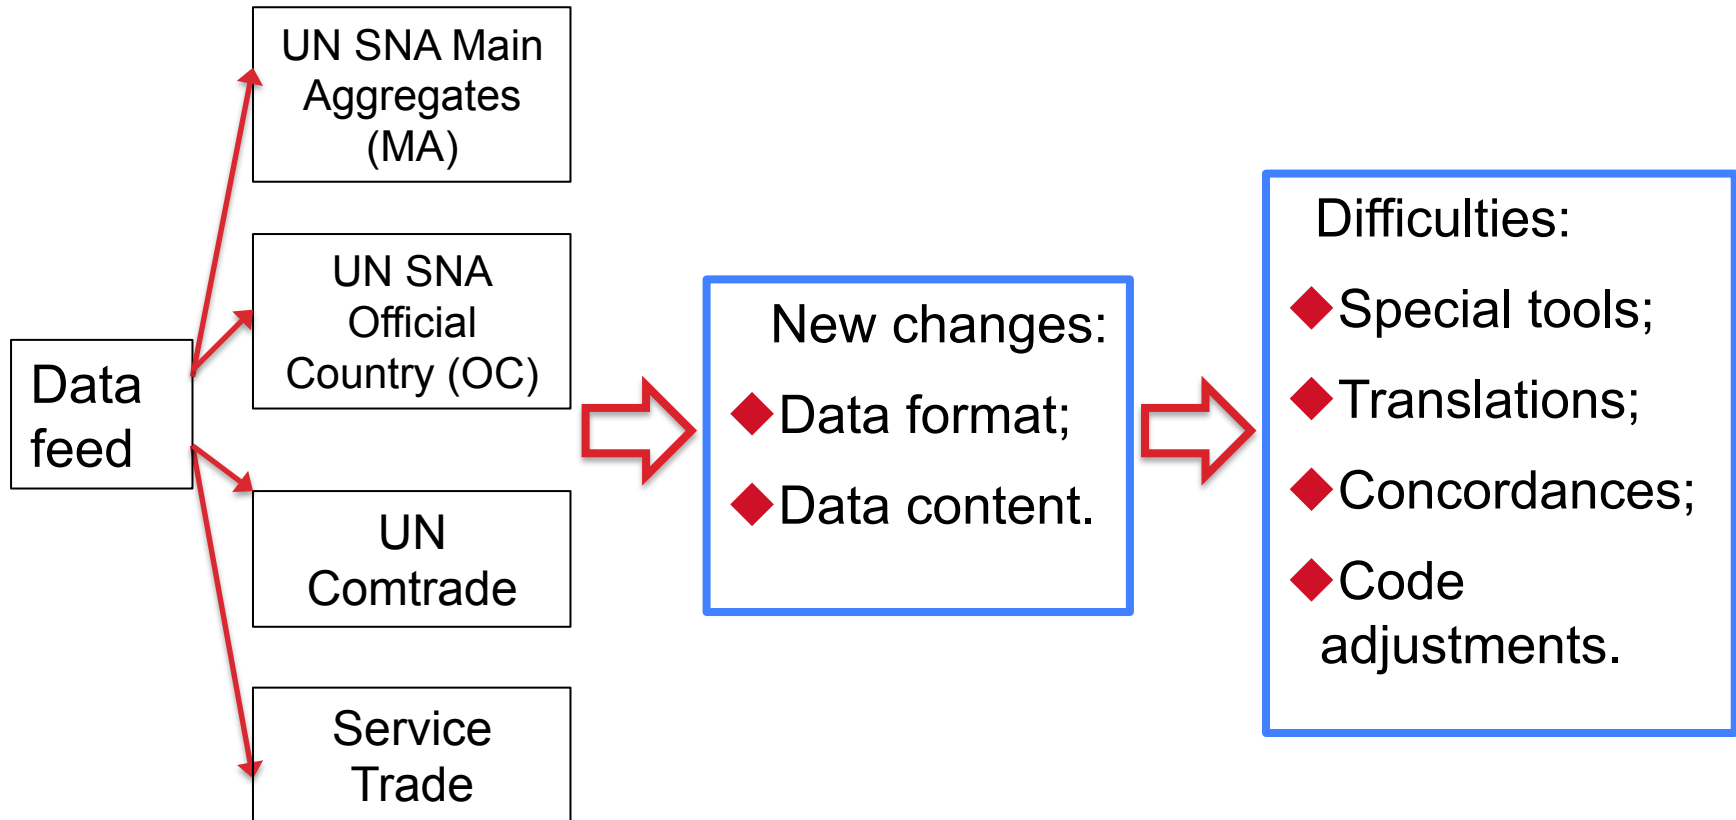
Data feed

UN SNA Main Aggregates (MA)

UN SNA Official Country (OC)

UN Comtrade

Service Trade

New changes:
◆Data format;
◆Data content.

Difficulties:
◆Special tools;
◆Translations;
◆Concordances;
◆Code adjustments.